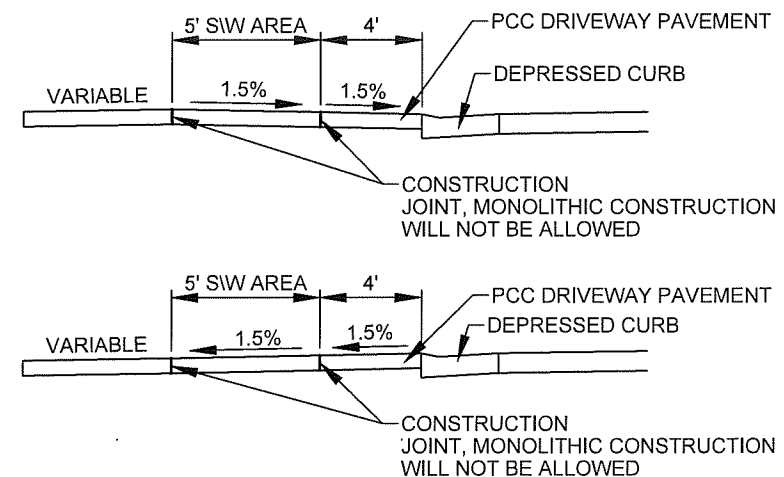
5' S\W AREA

4'

PCC DRIVEWAY PAVEMENT

DEPRESSED CURB

VARIABLE

1.5%

1.5%

CONSTRUCTION JOINT, MONOLITHIC CONSTRUCTION WILL NOT BE ALLOWED

5' S\W AREA

4'

PCC DRIVEWAY PAVEMENT

DEPRESSED CURB

VARIABLE

1.5%

1.5%

CONSTRUCTION JOINT, MONOLITHIC CONSTRUCTION WILL NOT BE ALLOWED